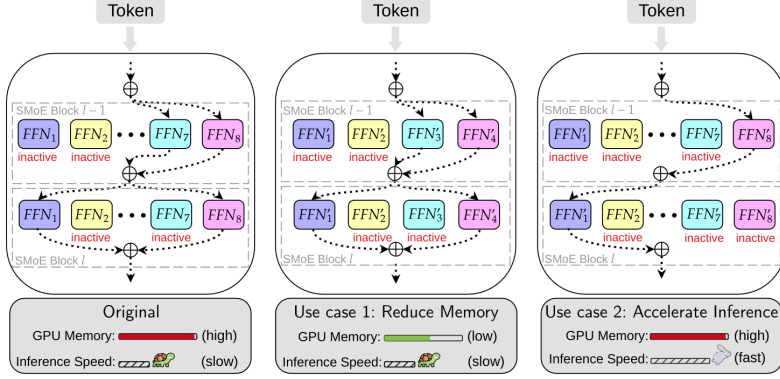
Token

SMoE Block $l-1$

$FFN_1$ $FFN_2$ $FFN_7$ $FFN_8$

inactive inactive

$FFN_1$ $FFN_2$ $FFN_7$ $FFN_8$

inactive inactive

SMoE Block $l$

Original

GPU Memory: (high)

Inference Speed: (slow)

Token

SMoE Block $l-1$

$FFN'_1$ $FFN'_2$ $FFN'_3$ $FFN'_4$

inactive

$FFN'_1$ $FFN'_2$ $FFN'_3$ $FFN'_4$

inactive inactive

SMoE Block $l$

Use case 1: Reduce Memory

GPU Memory: (low)

Inference Speed: (slow)

Token

SMoE Block $l-1$

$FFN'_1$ $FFN'_2$ $FFN'_7$ $FFN'_8$

inactive inactive inactive

$FFN'_1$ $FFN'_2$ $FFN'_7$ $FFN'_8$

inactive inactive inactive

SMoE Block $l$

Use case 2: Accelerate Inference

GPU Memory: (high)

Inference Speed: (fast)